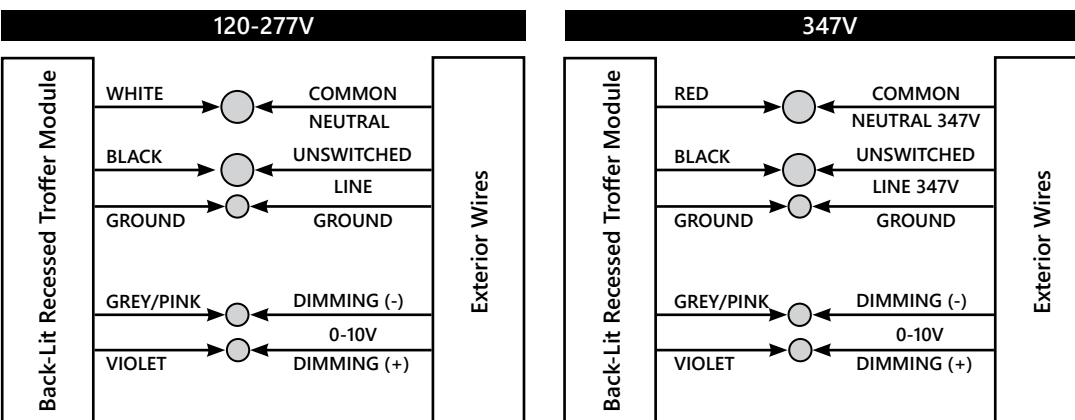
120-277V

Back-Lit Recessed Troffer Module

WHITE
COMMON
NEUTRAL
BLACK
UNSWITCHED
LINE
GROUND
GROUND
GREY/PINK
DIMMING (-)
0-10V
VIOLET
DIMMING (+)

Exterior Wires

347V

Back-Lit Recessed Troffer Module

RED
COMMON
NEUTRAL 347V
BLACK
UNSWITCHED
LINE 347V
GROUND
GROUND
GREY/PINK
DIMMING (-)
0-10V
VIOLET
DIMMING (+)

Exterior Wires